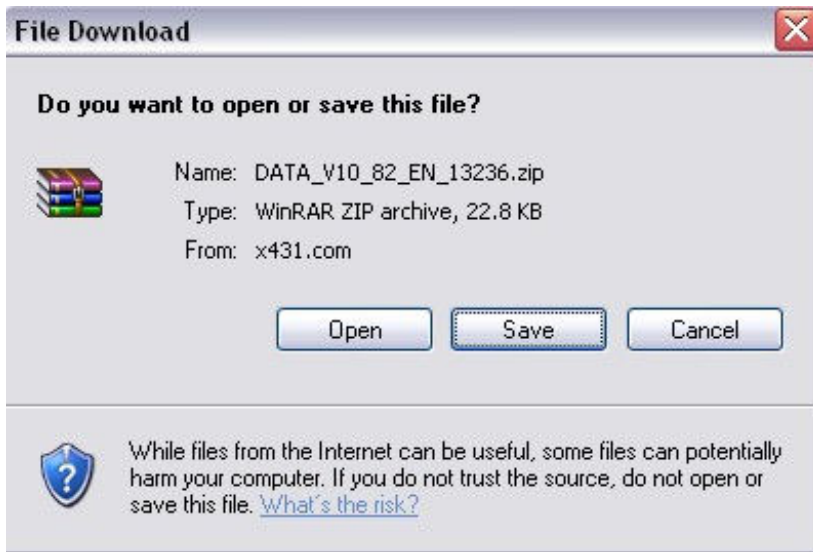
File Download

Do you want to open or save this file?

Name: DATA_V10_82_EN_13236.zip
Type: WinRAR ZIP archive, 22.8 KB
From: x431.com

Open Save Cancel

While files from the Internet can be useful, some files can potentially harm your computer. If you do not trust the source, do not open or save this file. What's the risk?